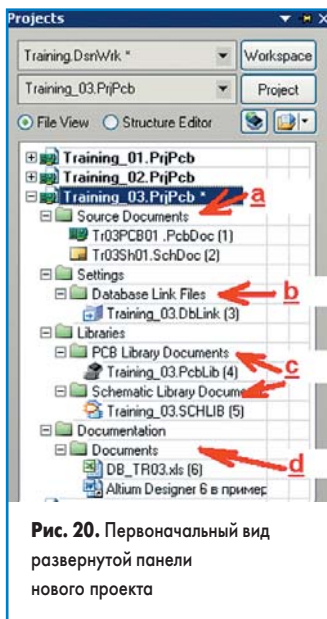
Projects

Training.DsnWrk *

Workspace

Training_03.PrjPcb

Project

File View

Structure Editor

Training_01.PrjPcb

Training_02.PrjPcb

Training_03.PrjPcb *

a

Source Documents

Tr03PCB01 .PcbDoc (1)

Tr03Sh01.SchDoc (2)

Settings

Database Link Files

b

Training_03.DbLink (3)

Libraries

PCB Library Documents

c

Training_03.PcbLib (4)

Schematic Library Docume

Training_03.SCHLIB (5)

Documentation

Documents

d

DB_TR03.xls (6)

Altium Designer 6 в пример

Рис. 20. Первоначальный вид развернутой панели нового проекта